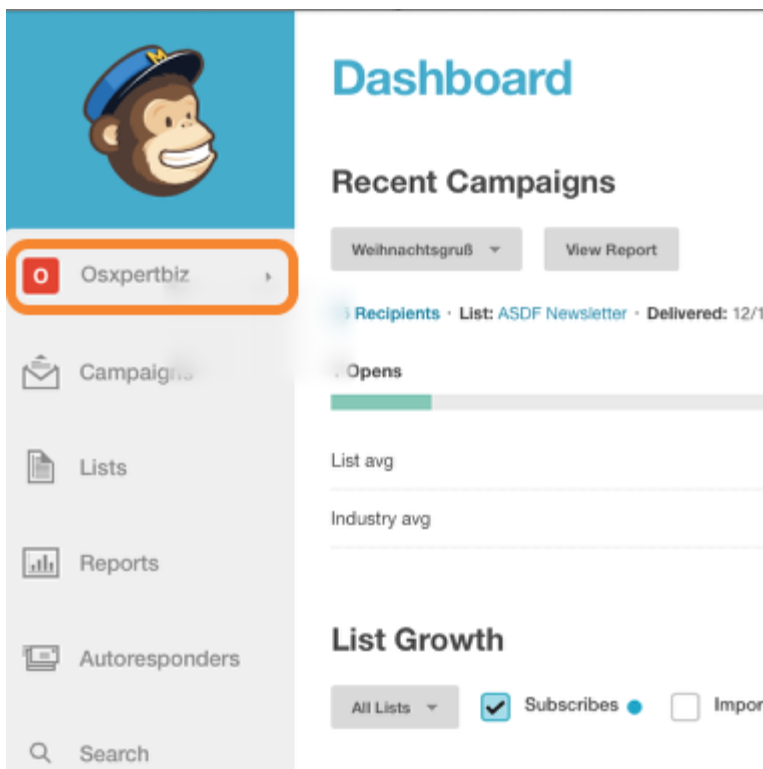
O Osxpertbiz

Campaign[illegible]

Lists

Reports

Autoresponders

Search

Dashboard

Recent Campaigns

Weihnachtsgruß

View Report

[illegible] Recipients · List: ASDF Newsletter · Delivered: 12/1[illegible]

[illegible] Opens

List avg

Industry avg

List Growth

All Lists

Subscribes

Impor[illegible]